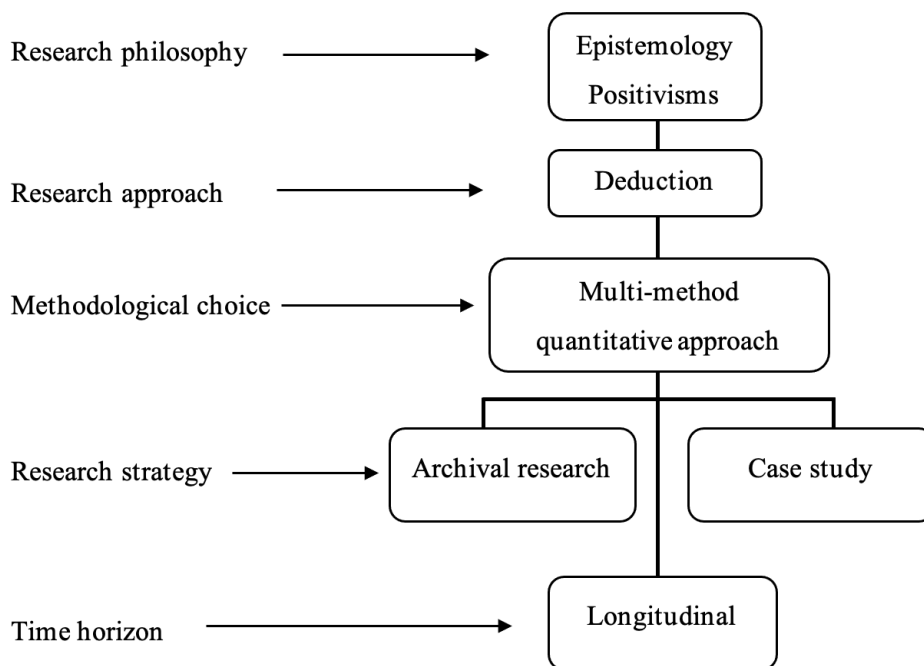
Research philosophy

Epistemology
Positivisms

Research approach

Deduction

Methodological choice

Multi-method
quantitative approach

Research strategy

Archival research

Case study

Time horizon

Longitudinal